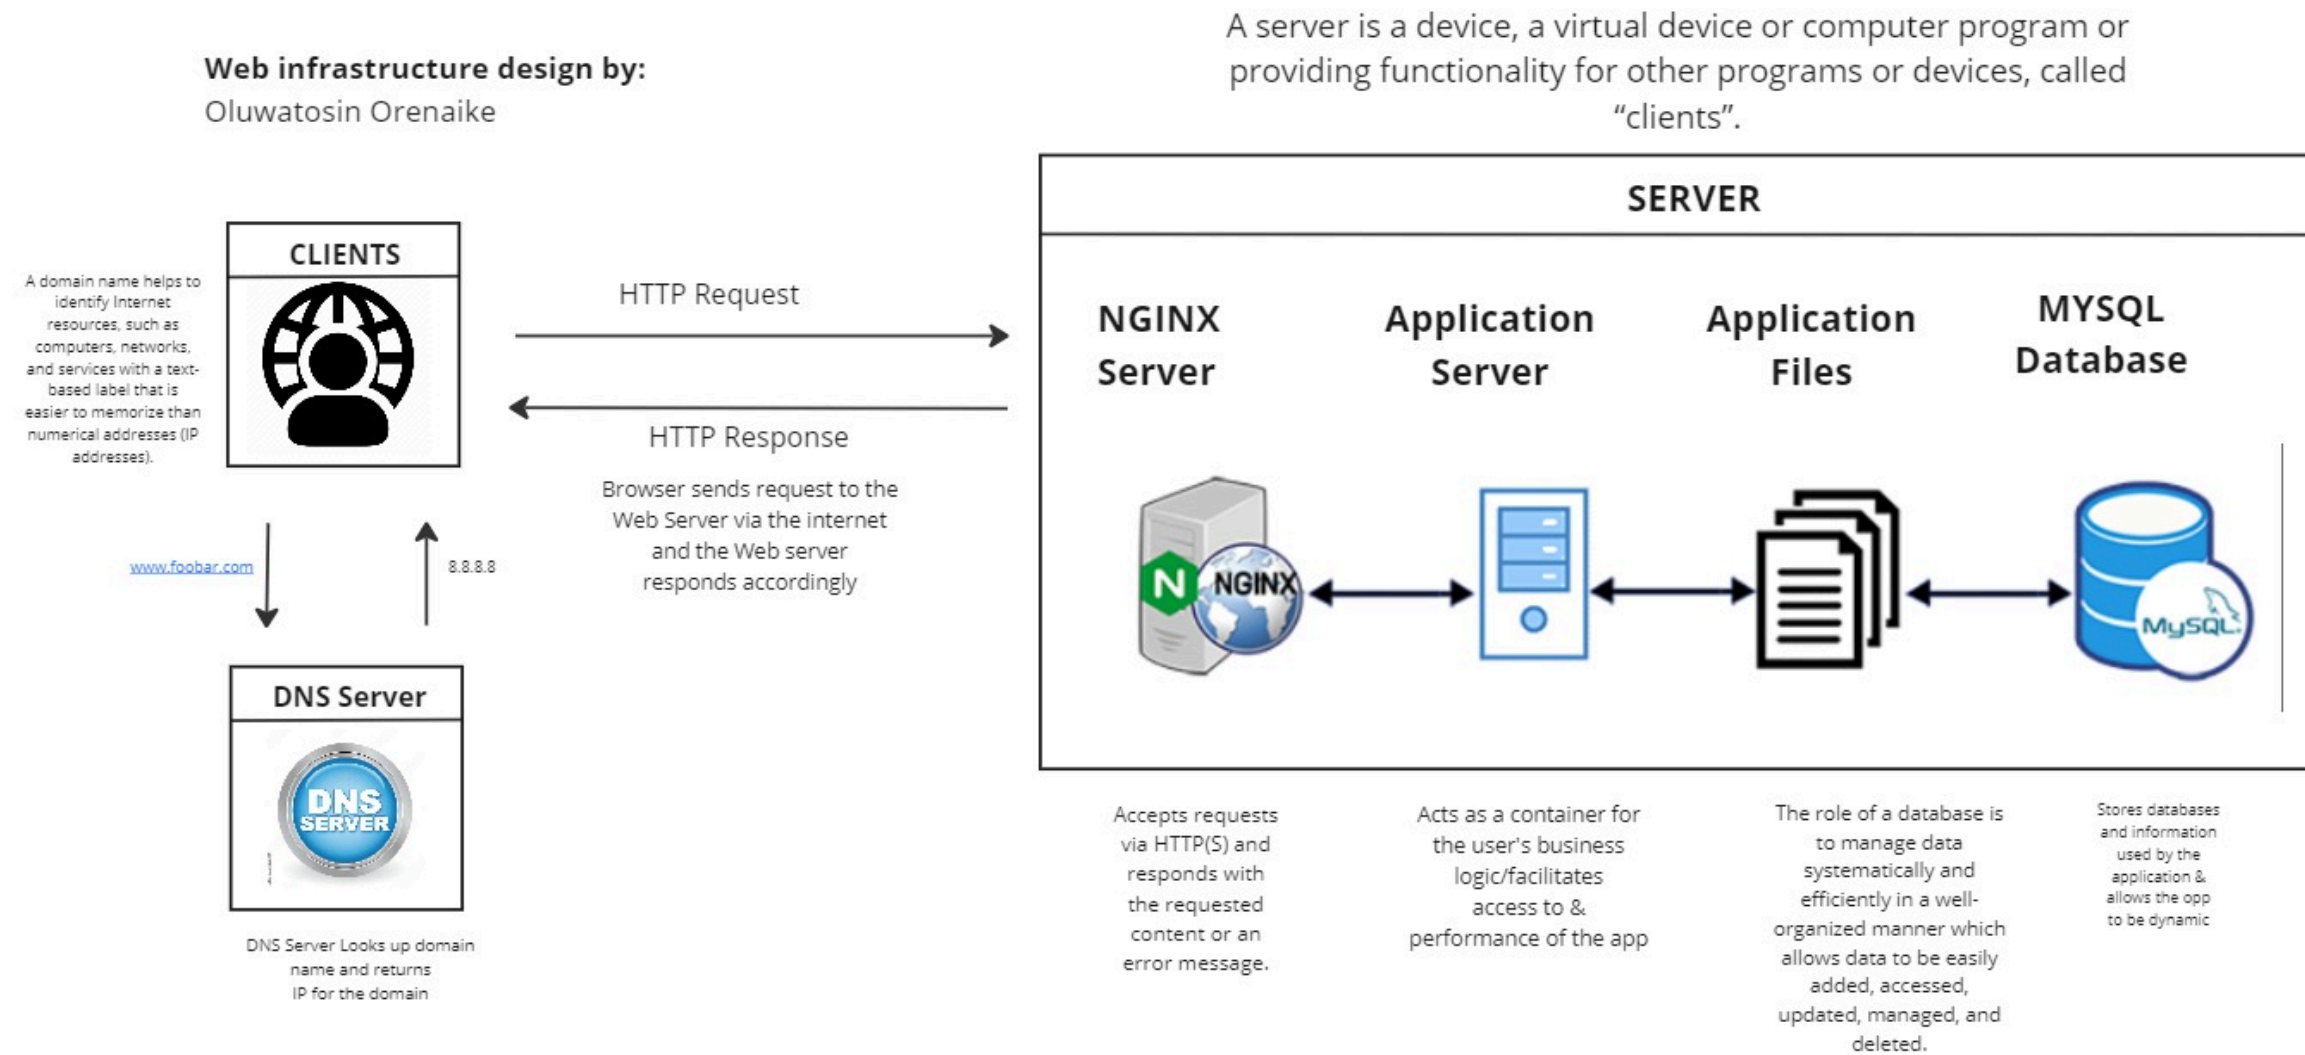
Web infrastructure design by:
Oluwatosin Orenaike

A server is a device, a virtual device or computer program or providing functionality for other programs or devices, called "clients".

CLIENTS

A domain name helps to identify Internet resources, such as computers, networks, and services with a text-based label that is easier to memorize than numerical addresses (IP addresses).

HTTP Request

HTTP Response

Browser sends request to the Web Server via the internet and the Web server responds accordingly

www.foobar.com

8.8.8.8

DNS Server

DNS SERVER

DNS Server Looks up domain name and returns IP for the domain

SERVER

NGINX Server

Application Server

Application Files

MYSQL Database

N NGINX

MySQL

Accepts requests via HTTP(S) and responds with the requested content or an error message.

Acts as a container for the user's business logic/facilitates access to & performance of the app

The role of a database is to manage data systematically and efficiently in a well-organized manner which allows data to be easily added, accessed, updated, managed, and deleted.

Stores databases and information used by the application & allows the app to be dynamic